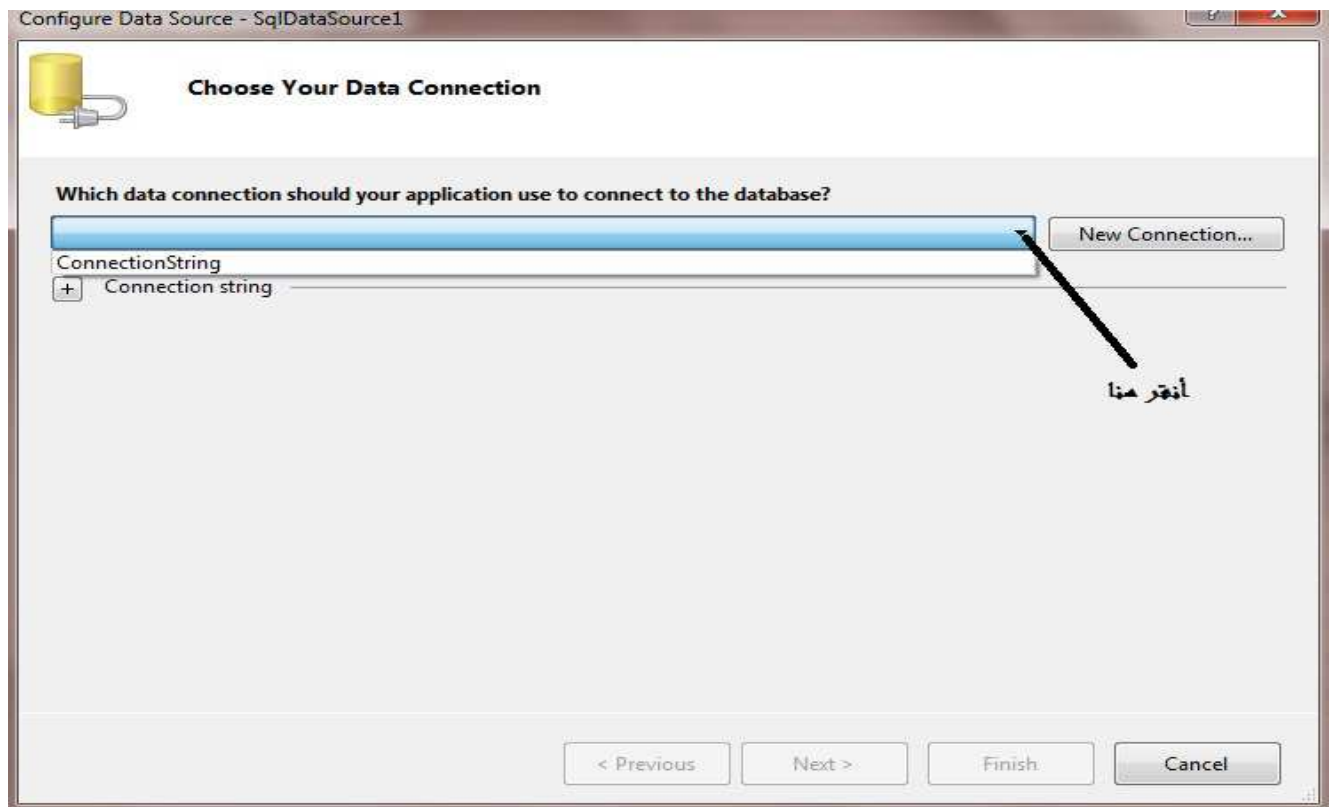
Configure Data Source - SqlDataSource1

Choose Your Data Connection

Which data connection should your application use to connect to the database?

New Connection...

ConnectionString

+ Connection string

أنقر هنا

< Previous

Next >

Finish

Cancel